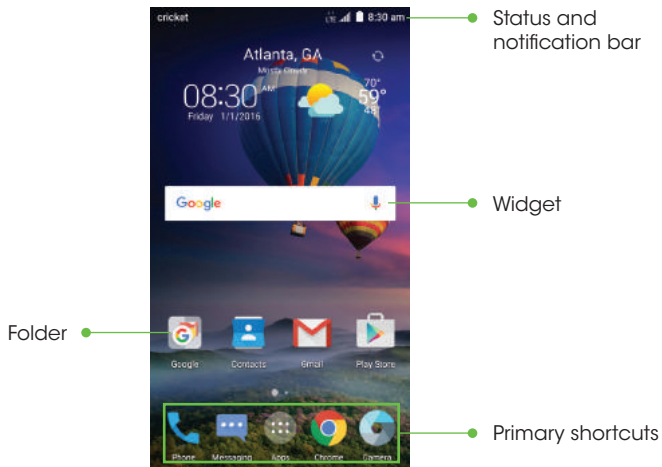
cricket
8:30 am
Status and notification bar
Atlanta, GA
Mostly Cloudy
08:30 AM
Friday 1/1/2016
70°
59°
48°
Google
Widget
Folder
Google
Contacts
Gmail
Play Store
Phone
Messaging
Apps
Chrome
Camera
Primary shortcuts